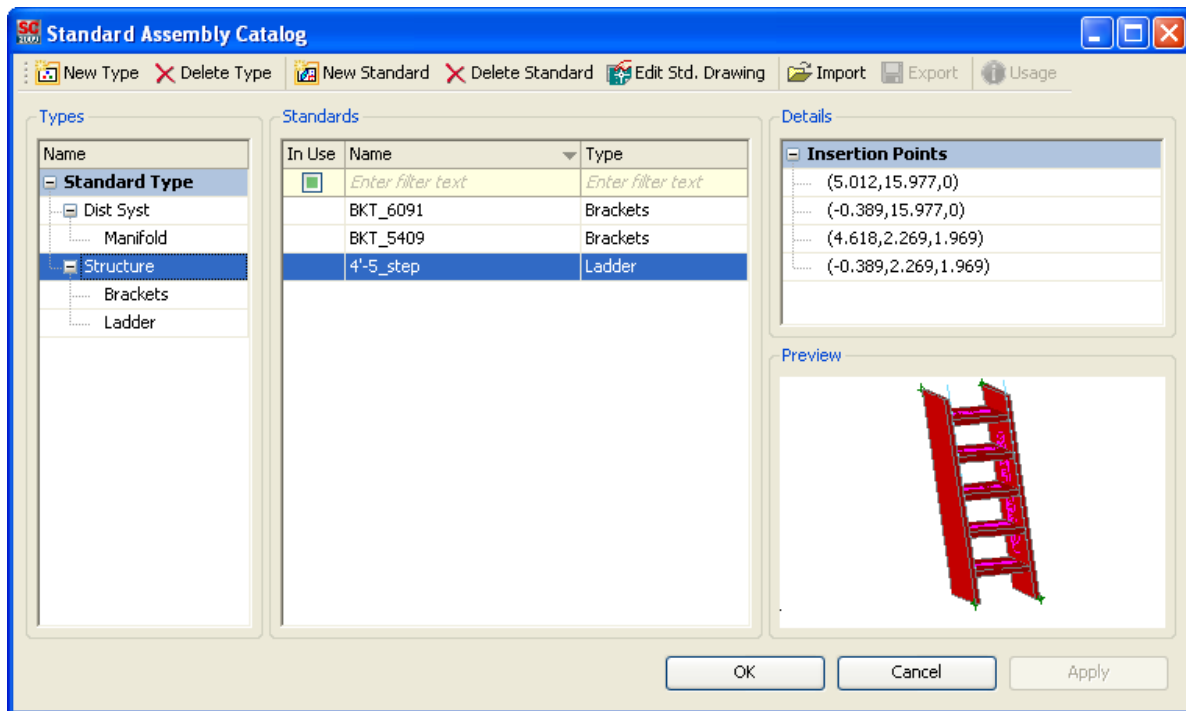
SC Standard Assembly Catalog

New Type Delete Type New Standard Delete Standard Edit Std. Drawing Import Export Usage

Types

| Name |
|---|
| Standard Type |
| Dist Syst |
| Manifold |
| Structure |
| Brackets |
| Ladder |

Standards

| In Use | Name | Type |
|---|---|---|
| | Enter filter text | Enter filter text |
| | BKT_6091 | Brackets |
| | BKT_5409 | Brackets |
| | 4'-5_step | Ladder |

Details

| Insertion Points |
|---|
| (5.012,15.977,0) |
| (-0.389,15.977,0) |
| (4.618,2.269,1.969) |
| (-0.389,2.269,1.969) |

Preview

OK Cancel Apply